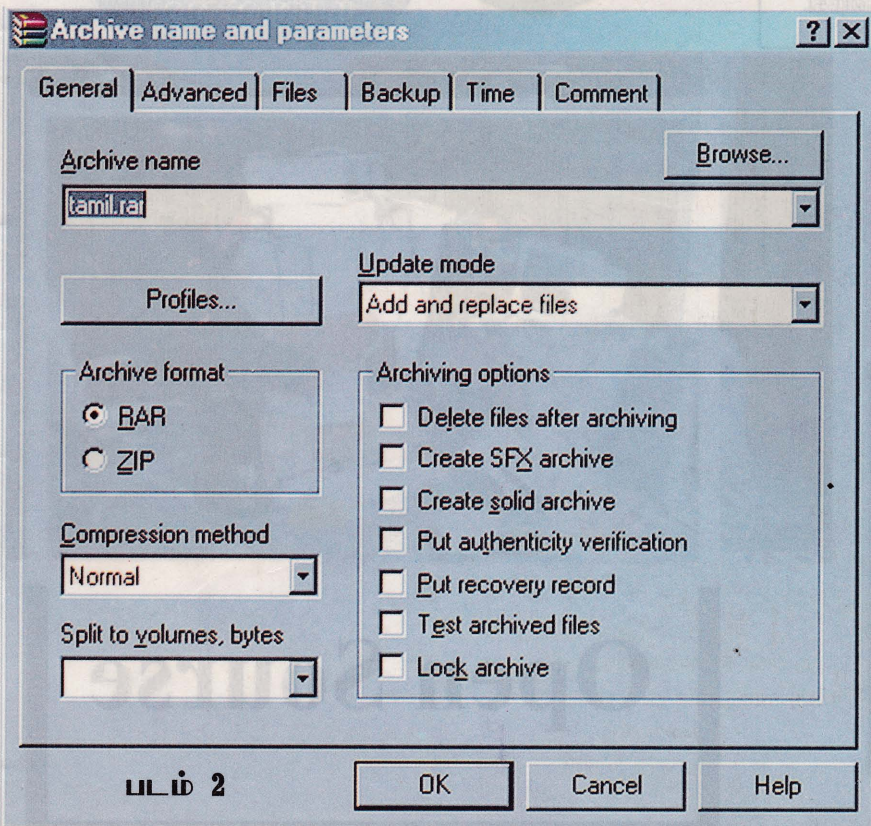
Archive name and parameters

? ×

General | Advanced | Files | Backup | Time | Comment

Archive name

Browse...

tamil.rar

Update mode

Profiles...

Add and replace files

Archive format

RAR

ZIP

Archiving options

Delete files after archiving

Create SFX archive

Create solid archive

Put authenticity verification

Put recovery record

Test archived files

Lock archive

Compression method

Normal

Split to volumes, bytes

படம் 2

OK

Cancel

Help